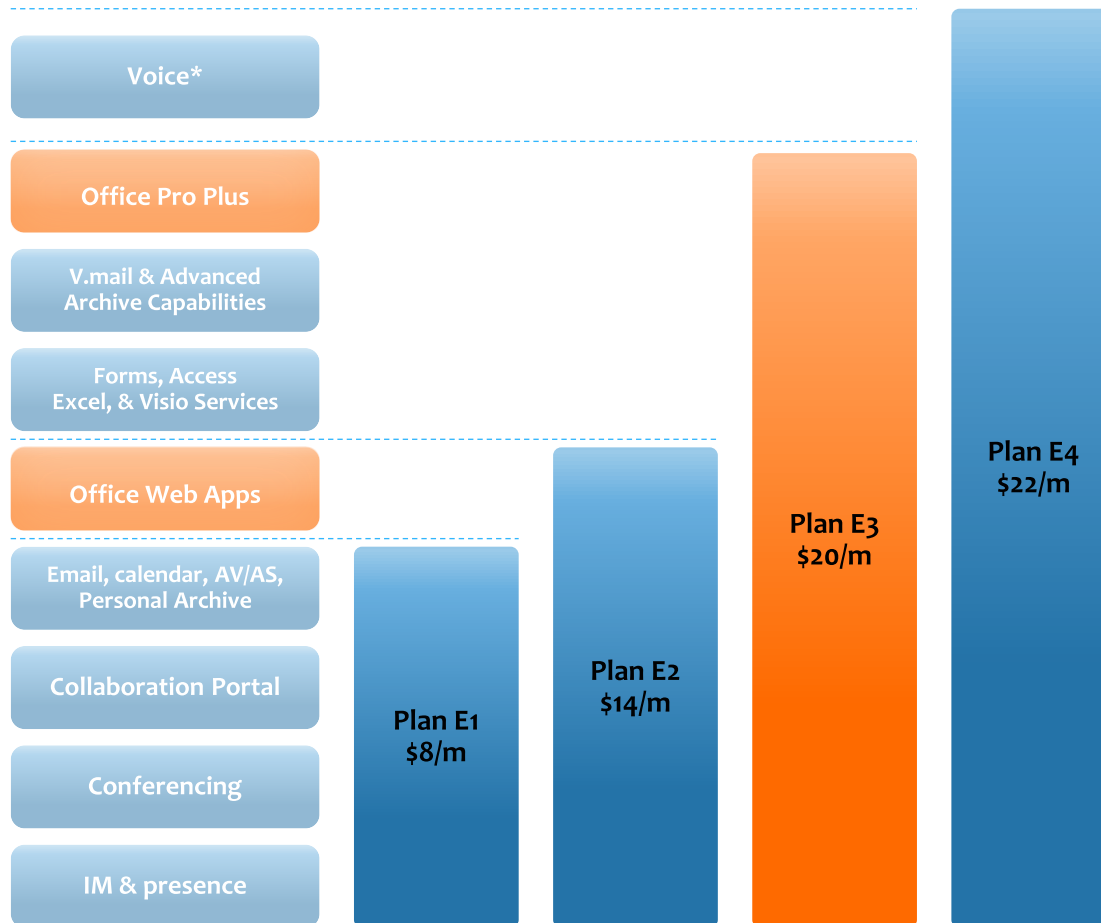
Voice*

Office Pro Plus

V.mail & Advanced Archive Capabilities

Forms, Access Excel, & Visio Services

Office Web Apps

Email, calendar, AV/AS, Personal Archive

Collaboration Portal

Conferencing

IM & presence

Plan E1
$8/m

Plan E2
$14/m

Plan E3
$20/m

Plan E4
$22/m